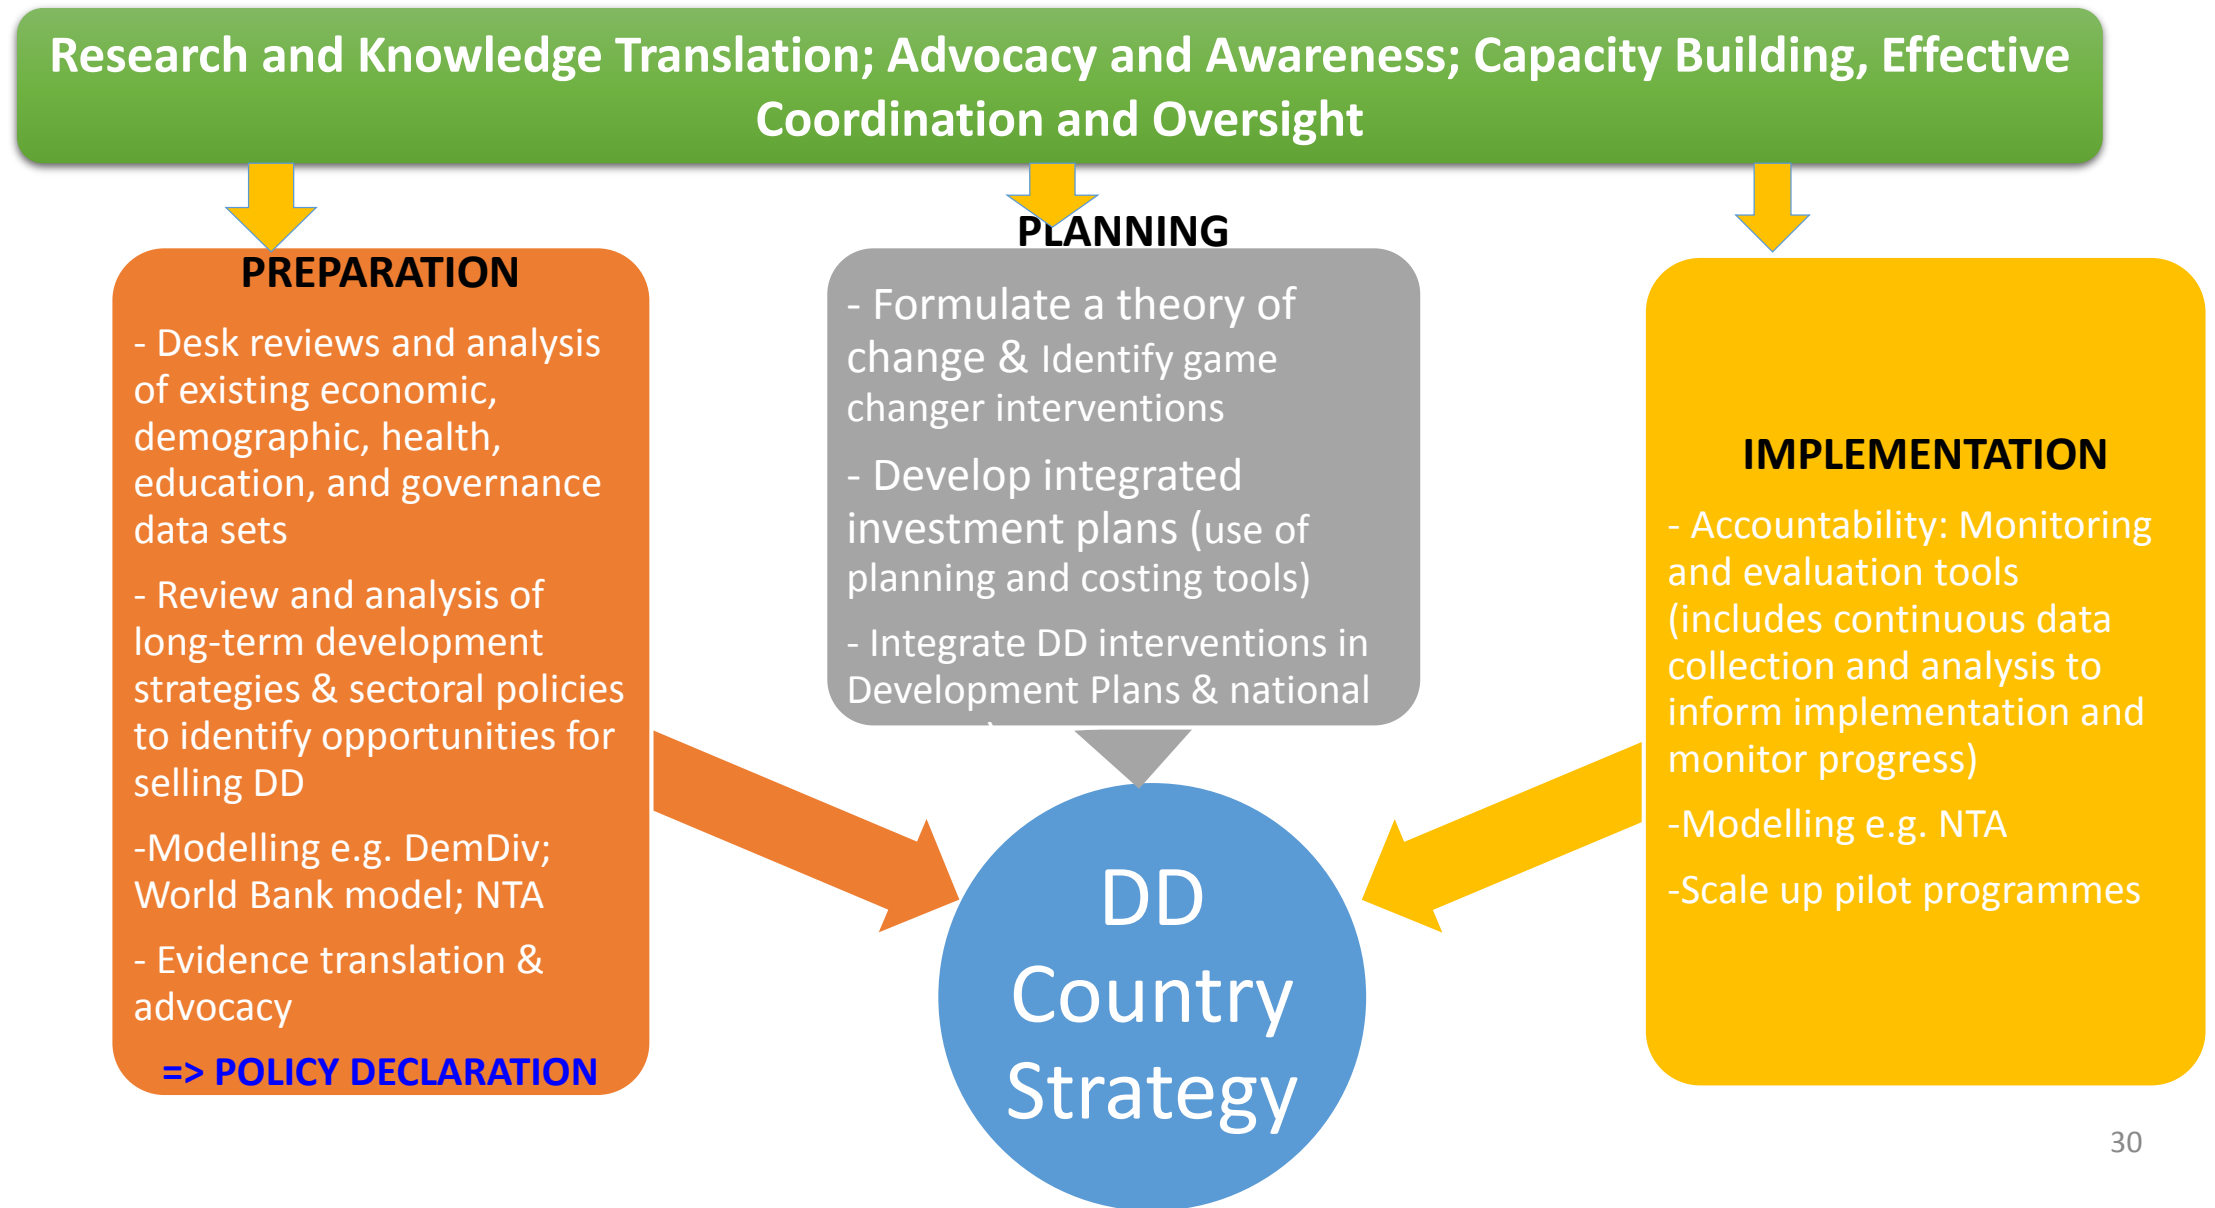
Research and Knowledge Translation; Advocacy and Awareness; Capacity Building, Effective Coordination and Oversight

PREPARATION

- Desk reviews and analysis of existing economic, demographic, health, education, and governance data sets

- Review and analysis of long-term development strategies & sectoral policies to identify opportunities for selling DD

-Modelling e.g. DemDiv; World Bank model; NTA

- Evidence translation & advocacy

=> POLICY DECLARATION

PLANNING

- Formulate a theory of change & Identify game changer interventions

- Develop integrated investment plans (use of planning and costing tools)

- Integrate DD interventions in Development Plans & national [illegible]

IMPLEMENTATION

- Accountability: Monitoring and evaluation tools (includes continuous data collection and analysis to inform implementation and monitor progress)

-Modelling e.g. NTA

-Scale up pilot programmes

DD Country Strategy

30